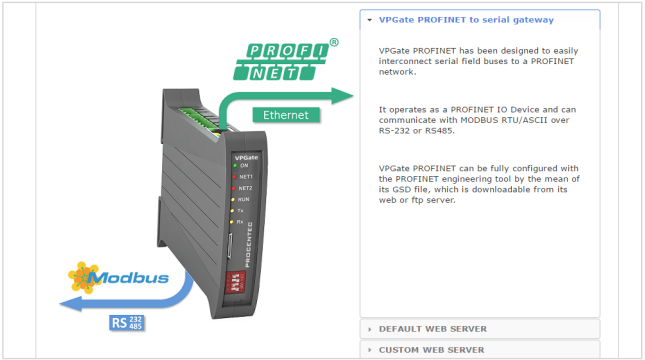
PROFI NET®

Ethernet

VPGate
ON
NET1
NET2
RUN
Tx
Rx

PROCENTEC

Modbus

RS 232 485

▾ VPGate PROFINET to serial gateway

VPGate PROFINET has been designed to easily interconnect serial field buses to a PROFINET network.

It operates as a PROFINET IO Device and can communicate with MODBUS RTU/ASCII over RS-232 or RS485.

VPGate PROFINET can be fully configured with the PROFINET engineering tool by the mean of its GSD file, which is downloadable from its web or ftp server.

▸ DEFAULT WEB SERVER

▸ CUSTOM WEB SERVER